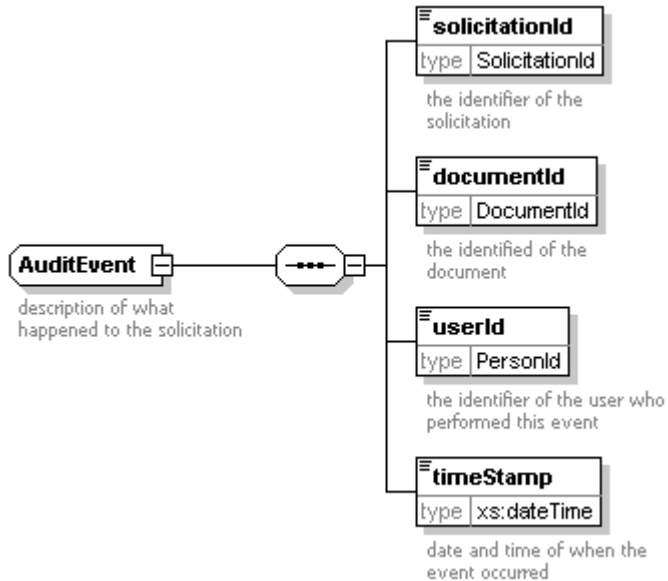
AuditEvent

description of what happened to the solicitation

solicitationId

type SolicitationId

the identifier of the solicitation

documentId

type DocumentId

the identified of the document

userId

type PersonId

the identifier of the user who performed this event

timeStamp

type xs:dateTime

date and time of when the event occurred